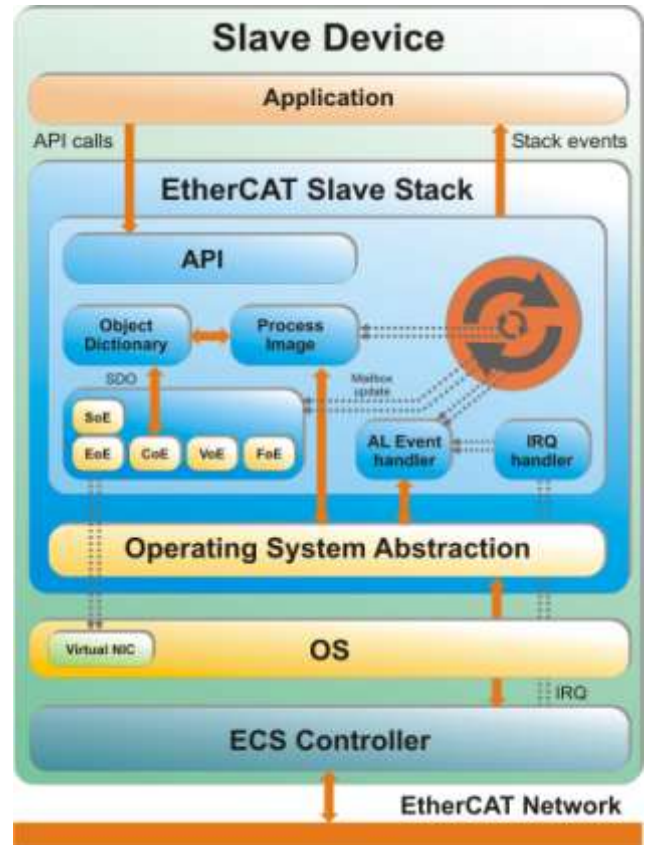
Slave Device

Application

API calls

Stack events

EtherCAT Slave Stack

API

Object Dictionary

Process Image

SDO

Mailbox update

SoE

EoE

CoE

VoE

FoE

AL Event handler

IRQ handler

Operating System Abstraction

Virtual NIC

OS

IRQ

ECS Controller

EtherCAT Network